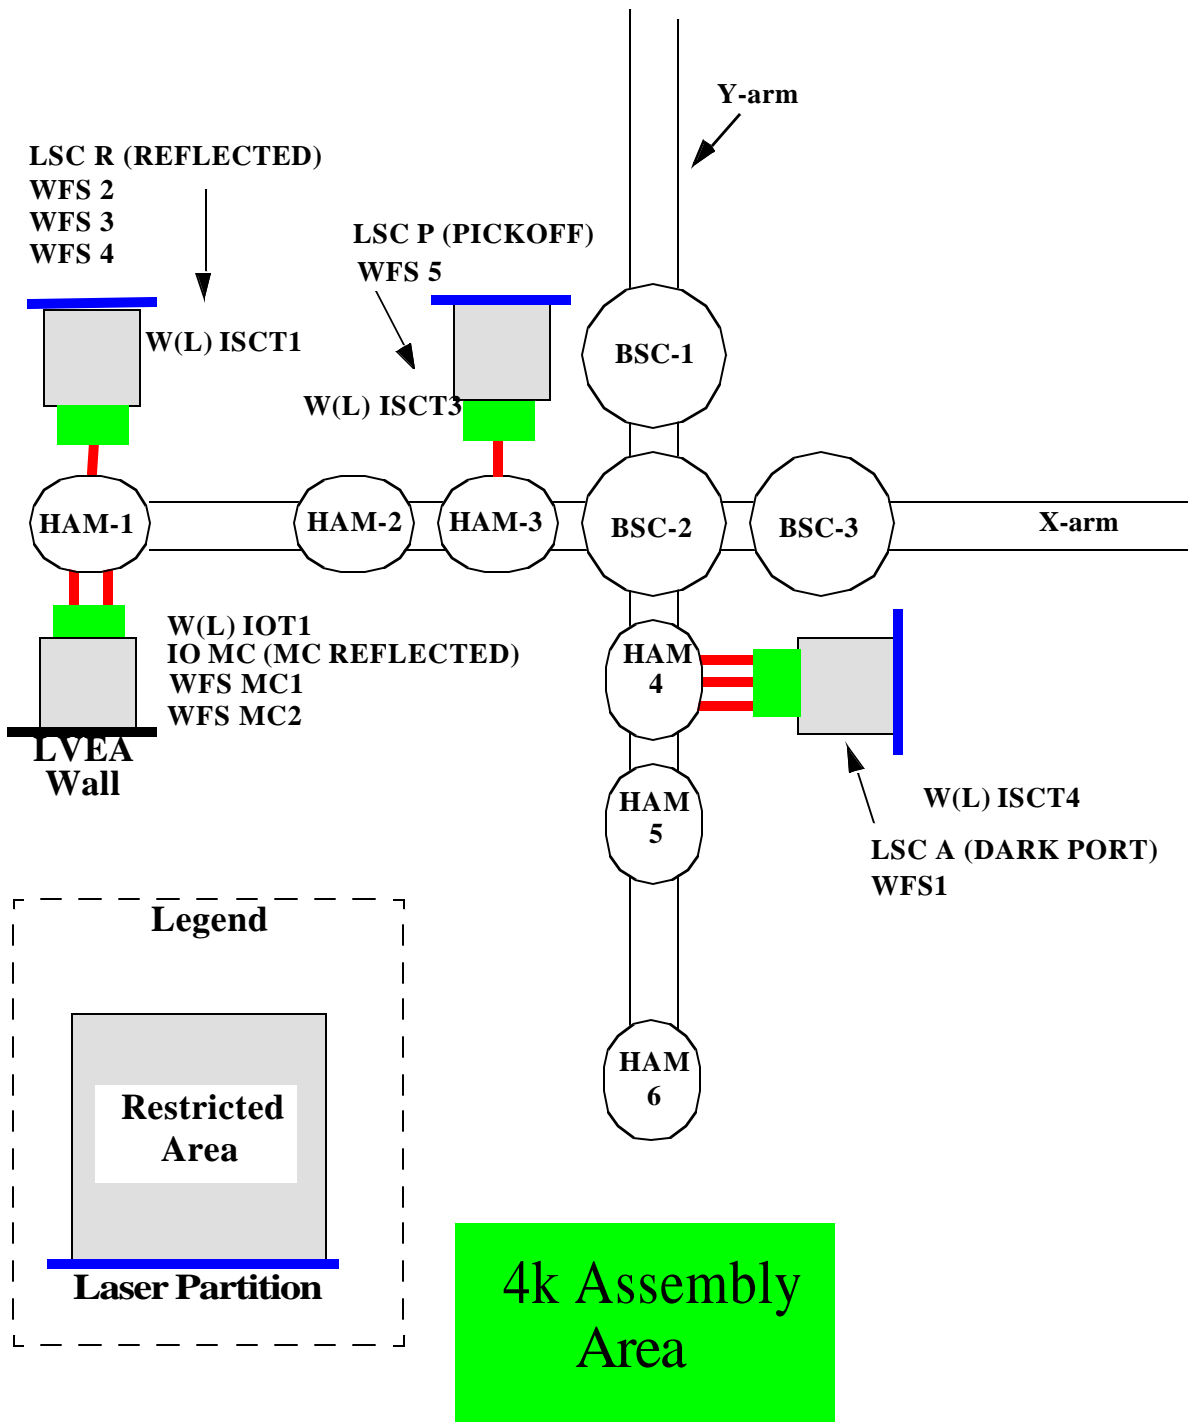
Y-arm

LSC R (REFLECTED)
WFS 2
WFS 3
WFS 4

LSC P (PICKOFF)
WFS 5

W(L) ISCT1

W(L) ISCT3

BSC-1

HAM-1

HAM-2

HAM-3

BSC-2

BSC-3

X-arm

W(L) IOT1
IO MC (MC REFLECTED)
WFS MC1
WFS MC2

HAM 4

LVEA Wall

HAM 5

W(L) ISCT4

LSC A (DARK PORT)
WFS1

Legend

Restricted Area

Laser Partition

HAM 6

4k Assembly Area